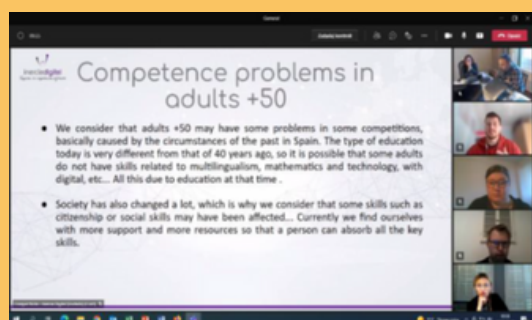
Competence problems in adults +50

We consider that adults +50 may have some problems in some competitions, basically caused by the circumstances of the past in Spain. The type of education today is very different from that of 40 years ago, so it is possible that some adults do not have skills related to multilingualism, mathematics and technology, with digital, etc... All this due to education at that time .

Society has also changed a lot, which is why we consider that some skills such as citizenship or social skills may have been affected... Currently we find ourselves with more support and more resources so that a person can absorb all the key skills.